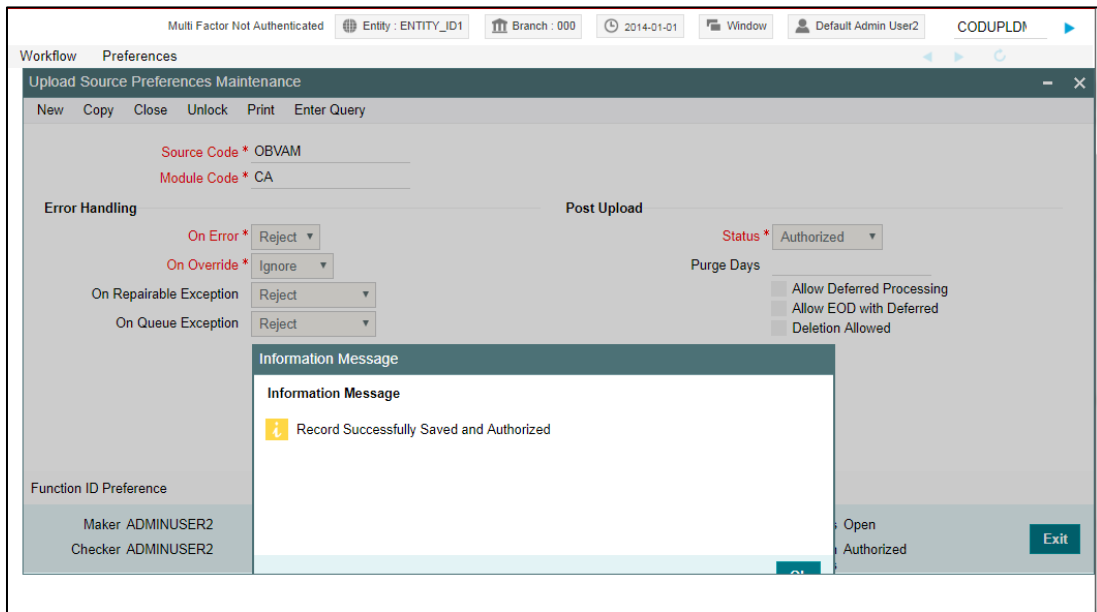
Multi Factor Not Authenticated Entity : ENTITY_ID1 Branch : 000 2014-01-01 Window Default Admin User2 CODUPLDM

Workflow Preferences

Upload Source Preferences Maintenance

New Copy Close Unlock Print Enter Query

Source Code * OBVAM
Module Code * CA

Error Handling

On Error * Reject
On Override * Ignore
On Repairable Exception Reject
On Queue Exception Reject

Post Upload

Status * Authorized
Purge Days
Allow Deferred Processing
Allow EOD with Deferred
Deletion Allowed

Information Message

Information Message

Record Successfully Saved and Authorized

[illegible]

Function ID Preference

Maker ADMINUSER2
Checker ADMINUSER2

Open
Authorized

Exit